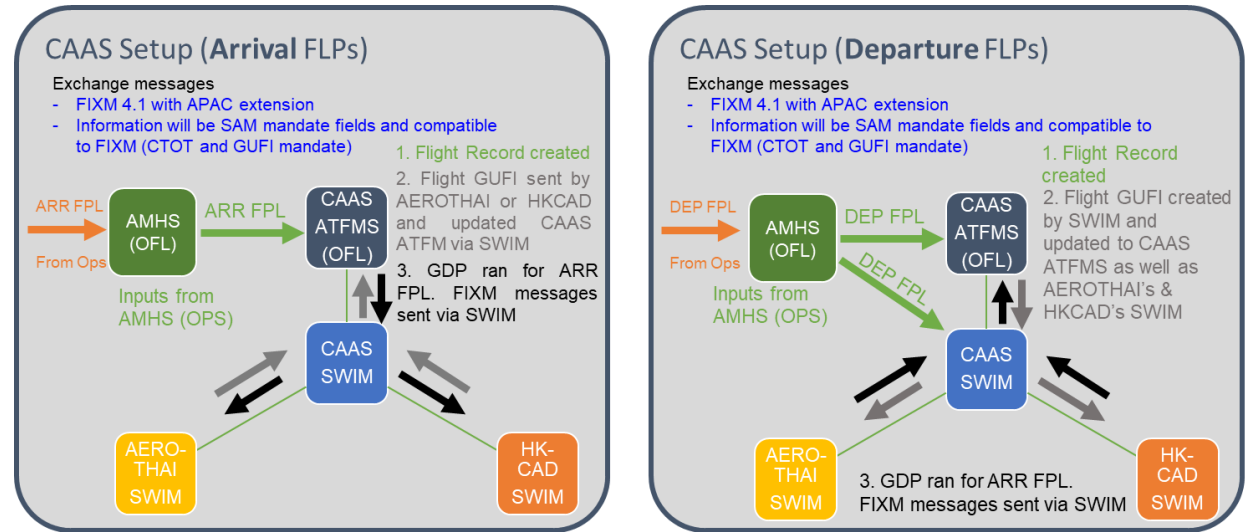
CAAS Setup (**Arrival** FLPs)

Exchange messages
- FIXM 4.1 with APAC extension
- Information will be SAM mandate fields and compatible to FIXM (CTOT and GUFI mandate)

1. Flight Record created
2. Flight GUFI sent by AEROTHAI or HKCAD and updated CAAS ATFM via SWIM
3. GDP ran for ARR FPL. FIXM messages sent via SWIM

ARR FPL
From Ops
AMHS (OFL)
ARR FPL
CAAS ATFMS (OFL)
Inputs from AMHS (OPS)
CAAS SWIM
AERO-THAI SWIM
HK-CAD SWIM

CAAS Setup (**Departure** FLPs)

Exchange messages
- FIXM 4.1 with APAC extension
- Information will be SAM mandate fields and compatible to FIXM (CTOT and GUFI mandate)

1. Flight Record created
2. Flight GUFI created by SWIM and updated to CAAS ATFMS as well as AEROTHAI's & HKCAD's SWIM

DEP FPL
From Ops
AMHS (OFL)
DEP FPL
DEP FPL
CAAS ATFMS (OFL)
Inputs from AMHS (OPS)
CAAS SWIM
AERO-THAI SWIM
HK-CAD SWIM
3. GDP ran for ARR FPL. FIXM messages sent via SWIM